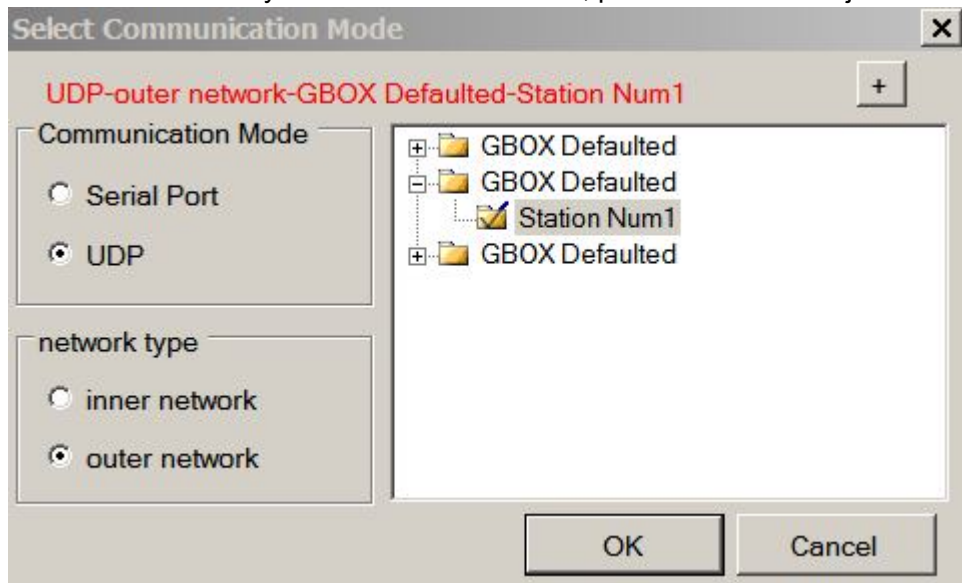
Select Communication Mode

×

UDP-outer network-GBOX Defaulted-Station Num1

+

Communication Mode

Serial Port

UDP

network type

inner network

outer network

GBOX Defaulted
GBOX Defaulted
Station Num1
GBOX Defaulted

OK

Cancel